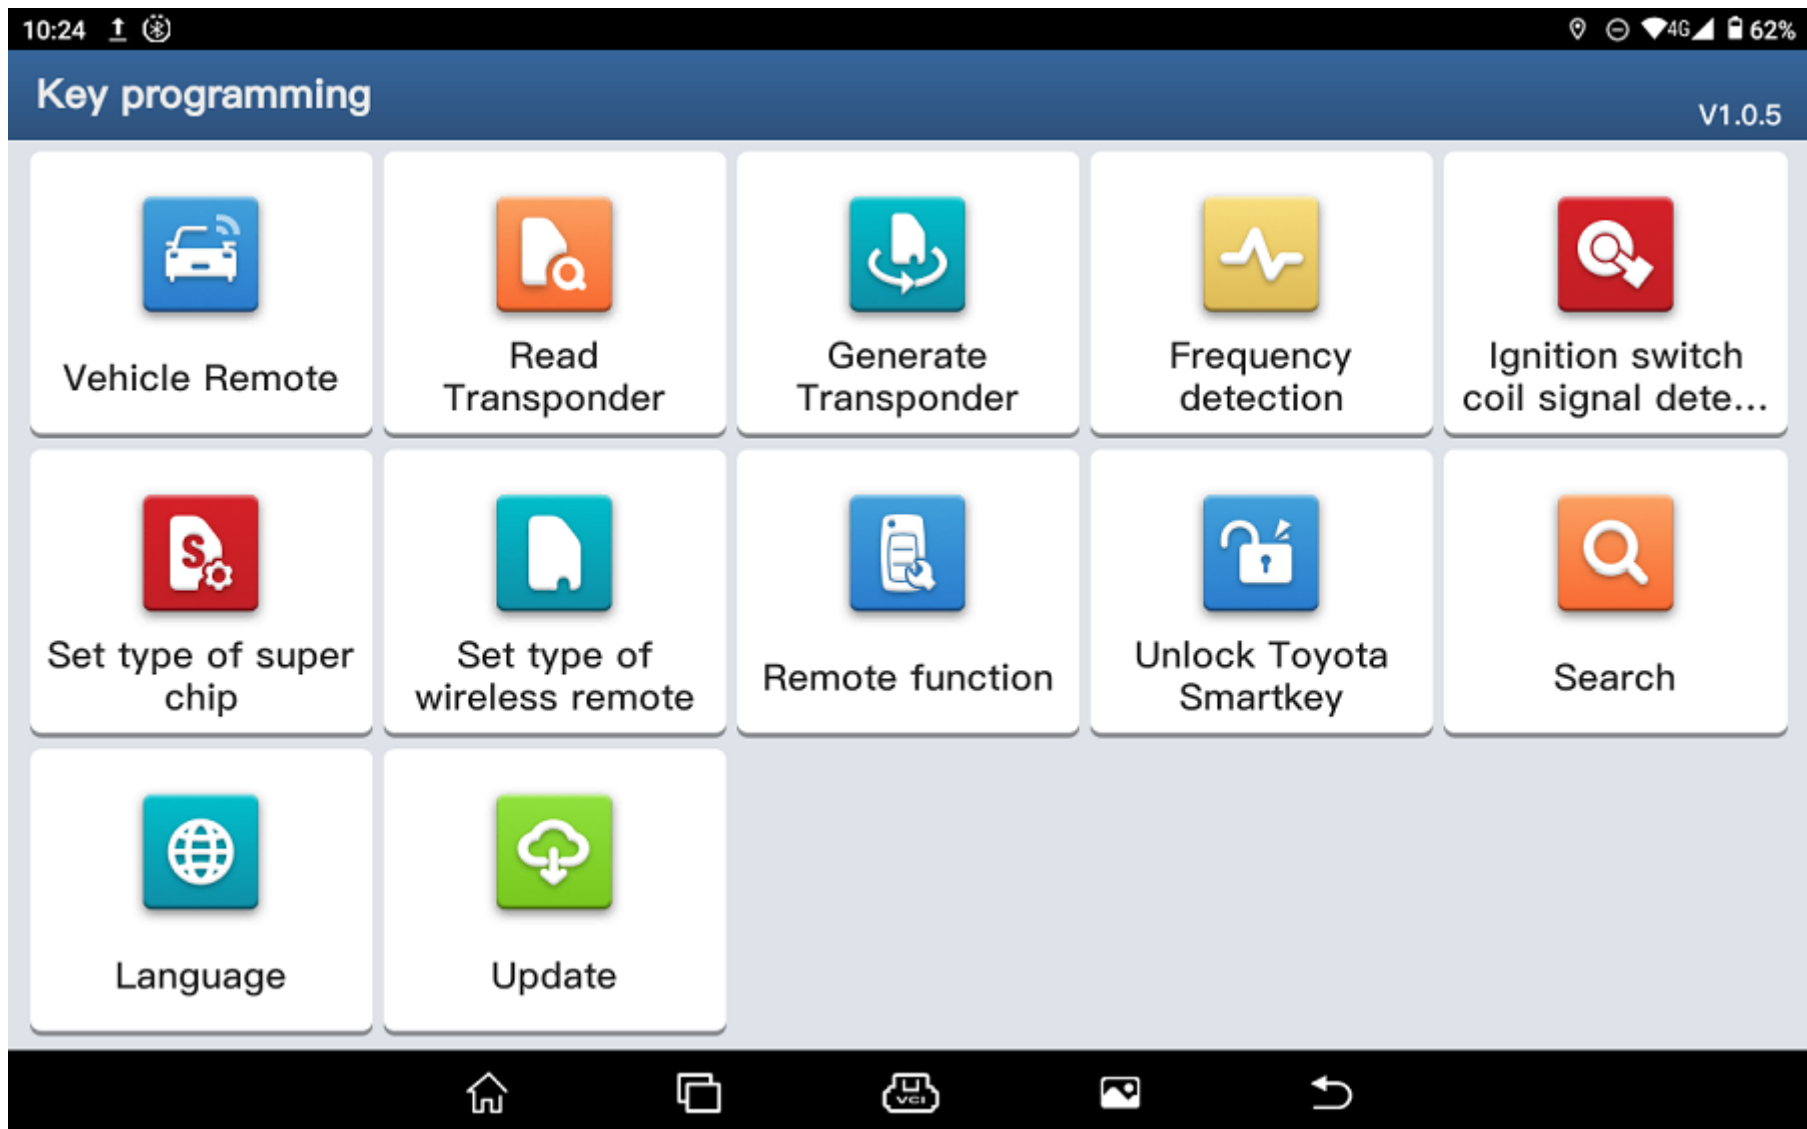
10:24

4G 62%

Key programming

V1.0.5

Vehicle Remote

Read Transponder

Generate Transponder

Frequency detection

Ignition switch coil signal dete...

Set type of super chip

Set type of wireless remote

Remote function

Unlock Toyota Smartkey

Search

Language

Update

VCI